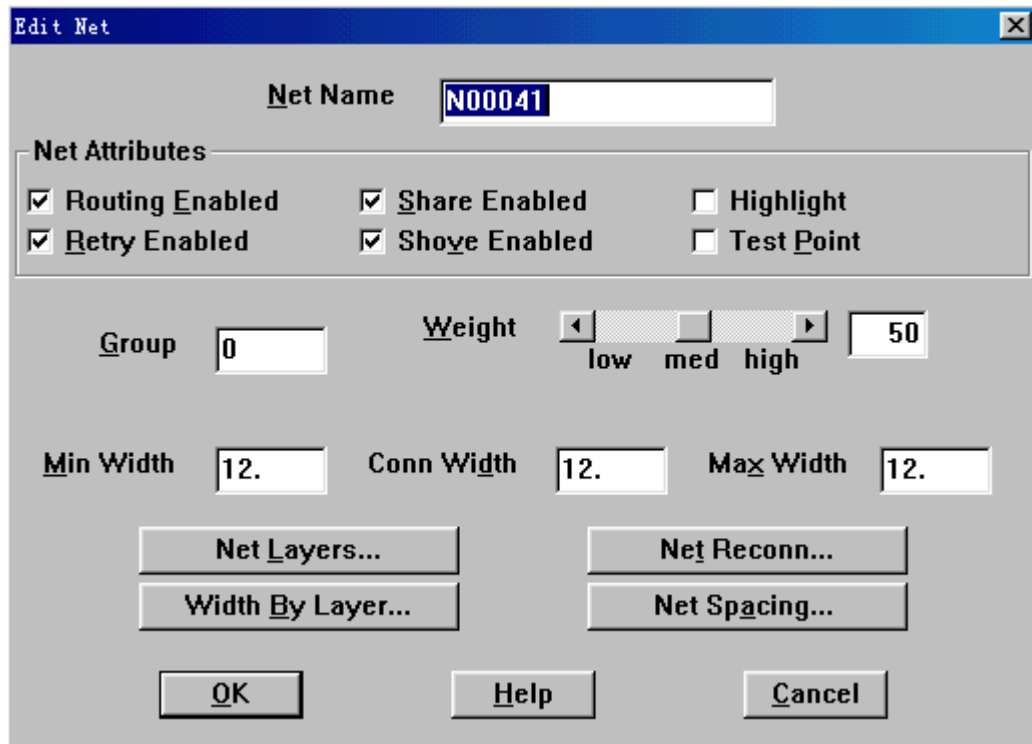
Edit Net

Net Name N00041

Net Attributes

☑ Routing Enabled ☑ Share Enabled ☐ Highlight
☑ Retry Enabled ☑ Shove Enabled ☐ Test Point

Group 0

Weight low med high 50

Min Width 12. Conn Width 12. Max Width 12.

Net Layers...
Net Reconn...
Width By Layer...
Net Spacing...

OK Help Cancel